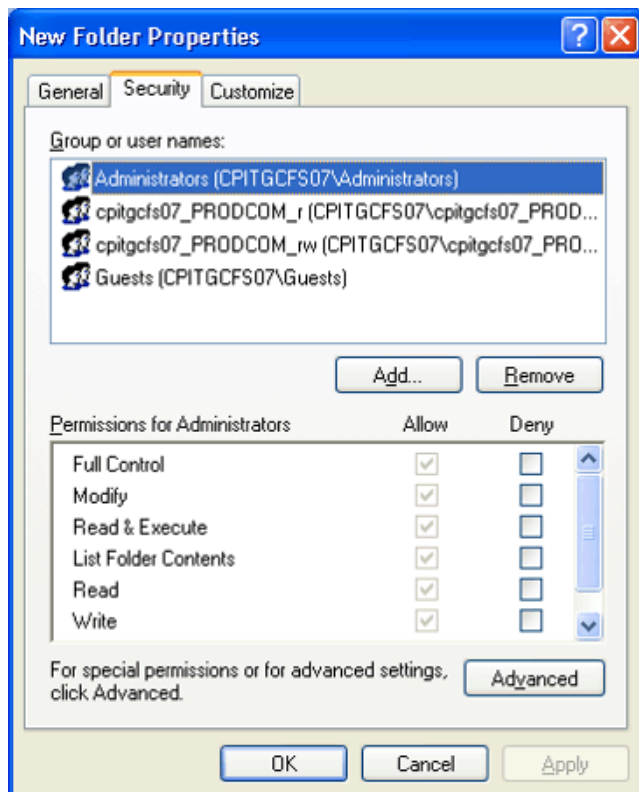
New Folder Properties

General Security Customize

Group or user names:

Administrators (CPITGCFS07\Administrators)
cpitgcfs07_PRODCOM_r (CPITGCFS07\cpitgcfs07_PROD...
cpitgcfs07_PRODCOM_rw (CPITGCFS07\cpitgcfs07_PRO...
Guests (CPITGCFS07\Guests)

Add... Remove

| Permissions for Administrators | Allow | Deny |
|---|---|---|
| Full Control | ✓ | ☐ |
| Modify | ✓ | ☐ |
| Read & Execute | ✓ | ☐ |
| List Folder Contents | ✓ | ☐ |
| Read | ✓ | ☐ |
| Write | ✓ | ☐ |

For special permissions or for advanced settings, click Advanced.

Advanced

OK Cancel Apply